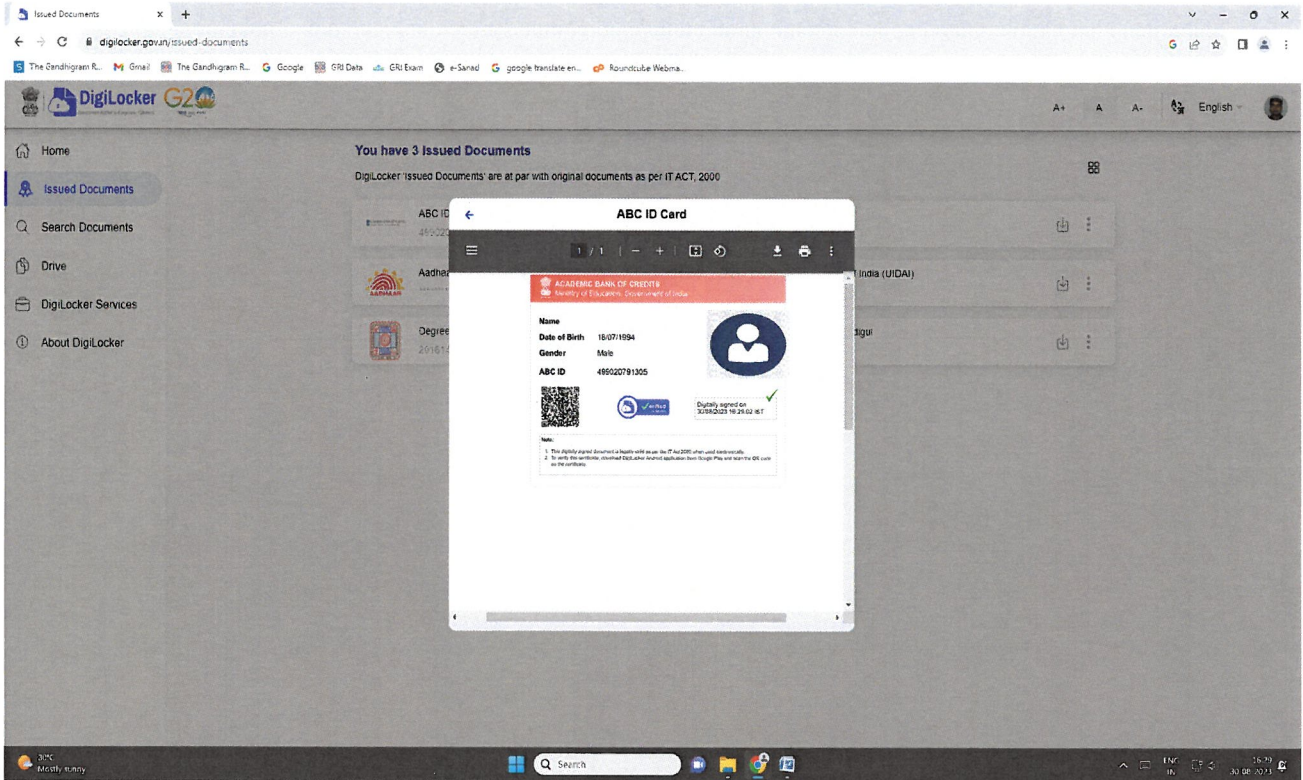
Issued Documents × +

digilocker.gov.in/issued-documents

The Gandhigram R... Gmail The Gandhigram R... Google GRI Data GRI Exam e-Sanad google translate en... Roundcube Webma...

DigiLocker G20

A+ A A- English

Home

Issued Documents

Search Documents

Drive

DigiLocker Services

About DigiLocker

You have 3 Issued Documents

DigiLocker 'Issued Documents' are at par with original documents as per IT ACT, 2000

ABC ID
495020

Aadhaar
India (UIDAI)

Degree
201614
digul

ABC ID Card

1 / 1 | − + |

ACADEMIC BANK OF CREDITS
Ministry of Education, Government of India

Name

Date of Birth 18/07/1994

Gender Male

ABC ID 495020791305

Verified

Digitally signed on 30/08/2023 16:29:02 IST

Note:
1. This digitally signed document is legally valid as per the IT Act 2000 when used electronically.
2. To verify this certificate, download DigiLocker Android application from Google Play and scan the QR code on the certificate.

30°C
Mostly sunny

Search

ENG IN

16:29
30-08-2023